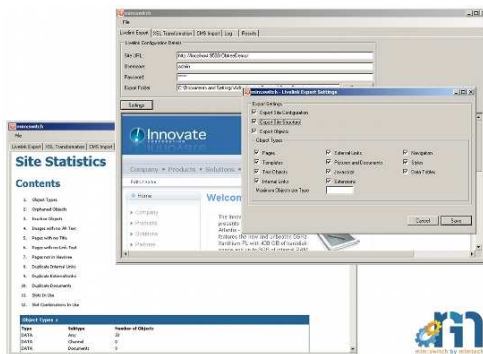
mirrorswitch
File
Livelink Export | XSL Transformation | CMS Import | Log | Reports
Livelink Configuration Details
Site URL: http://localhost:8080/OthersEnergy/
Username: admin
Password: *****
Export Folder: C:\Documents and Settings\Vick
Settings

mirrorswitch - Livelink Export Settings
Export Settings
Export Site Configuration
Export Site Structure
Export Objects
Object Types
Pages
External Links
Navigation
Templates
Pictures and Documents
Styles
Text Objects
Javascript
Data Tables
Internal Links
Extensions
Maximum Objects per Type:
Cancel
Save

Innovate
Company • Products • Solutions •
Home
Company
Products
Solutions
Partners
Welcom

mirrorswitch
File
Livelink Export | XSL Transformation | CMS Import
Site Statistics
Contents
1. Object Types
2. Orphaned Objects
3. Inactive Objects
4. Images without Alt Text
5. Pages with no Title
6. Pages with no Link Text
7. Pages not in Navtree
8. Duplicate External Links
9. Duplicate Stylesheets
10. Duplicate Documents
11. Units In Use
12. Unit Combinations In Use
Object Types ↑
| Type | Subtype | Number of Objects |
|---|---|---|
| DATA | Any | 28 |
| DATA | Channel | 0 |
| DATA | Documents | 0 |

mirrorswitch by mirrorit